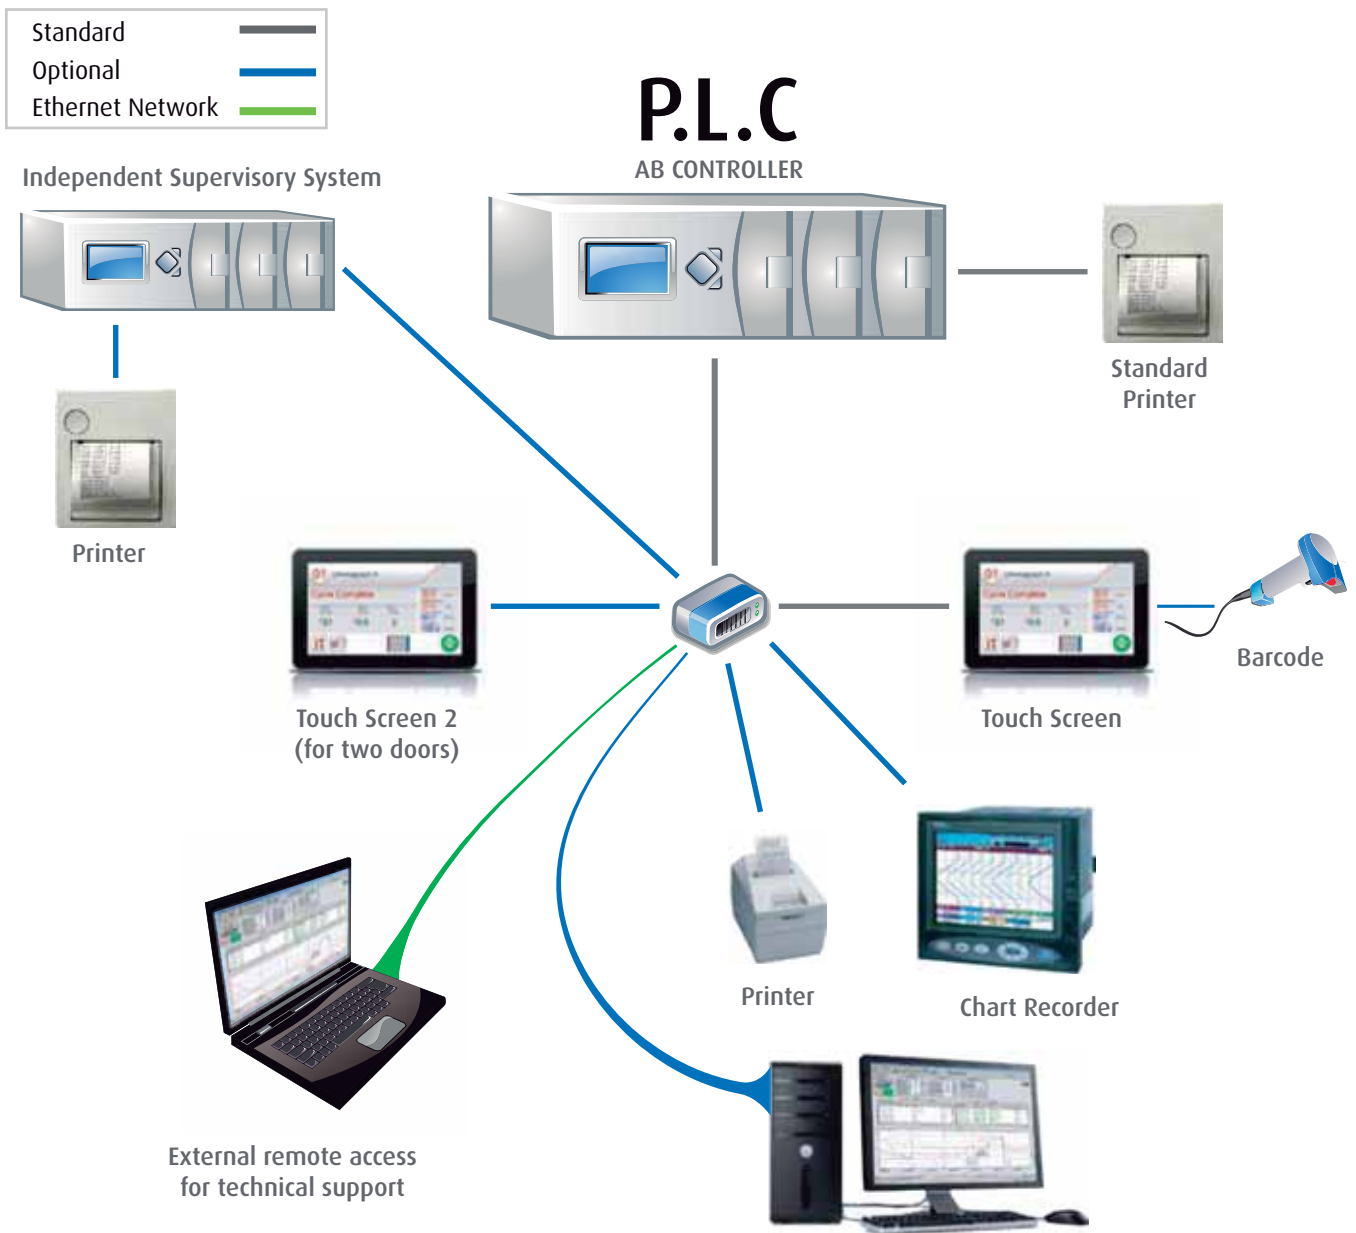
Standard
Optional
Ethernet Network

P.L.C
AB CONTROLLER

Independent Supervisory System

Standard Printer

Printer

Touch Screen 2
(for two doors)

Touch Screen

Barcode

Printer

Chart Recorder

External remote access
for technical support